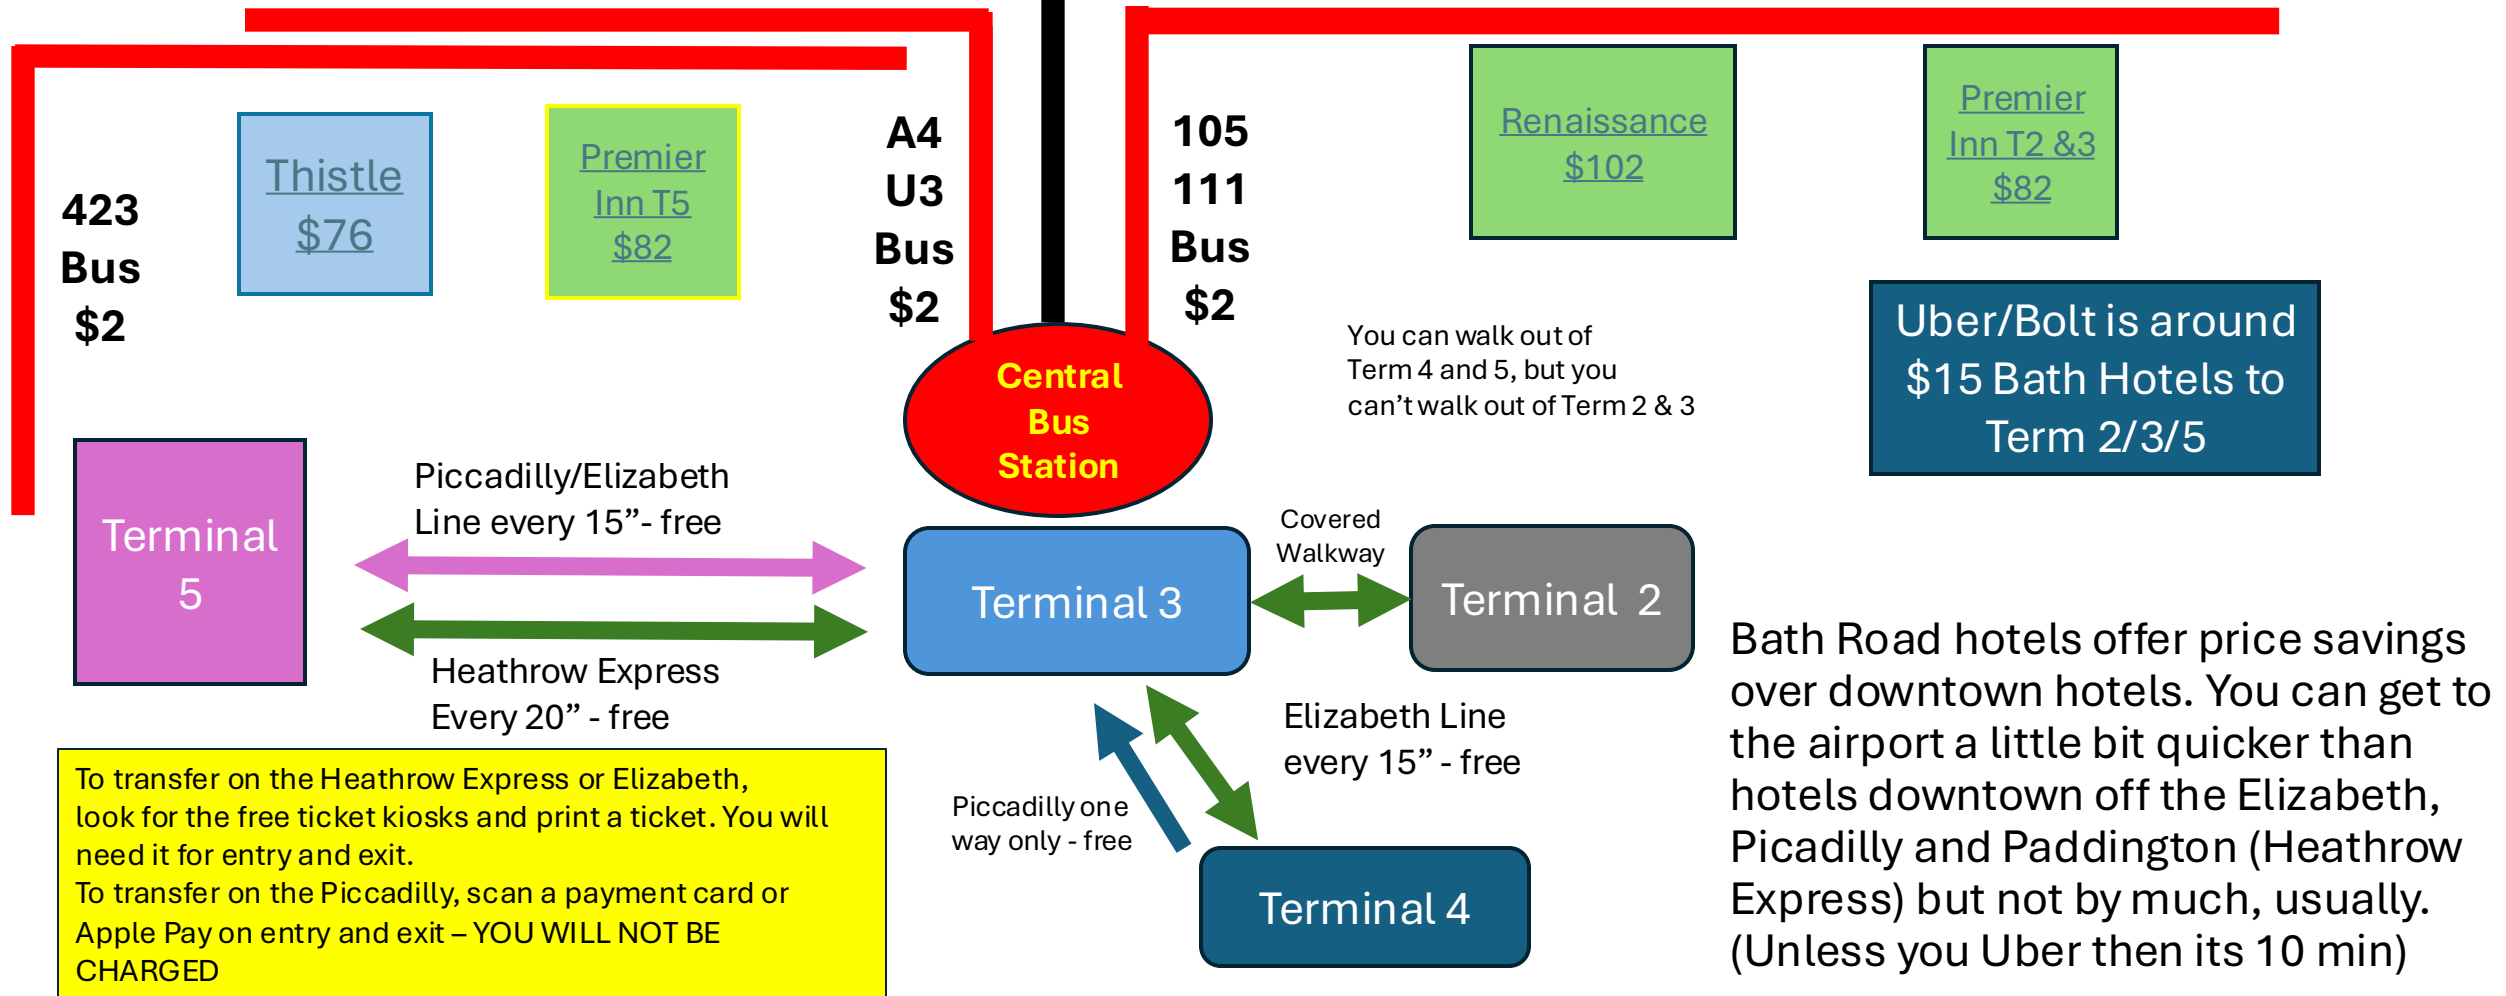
423 Bus $2

Thistle $76

Premier Inn T5 $82

A4 U3 Bus $2

105 111 Bus $2

Renaissance $102

Premier Inn T2 &3 $82

Central Bus Station

You can walk out of Term 4 and 5, but you can't walk out of Term 2 & 3

Uber/Bolt is around $15 Bath Hotels to Term 2/3/5

Terminal 5

Piccadilly/Elizabeth Line every 15"- free

Heathrow Express Every 20" - free

Terminal 3

Covered Walkway

Terminal 2

Elizabeth Line every 15" - free

Piccadilly one way only - free

Terminal 4

Bath Road hotels offer price savings over downtown hotels. You can get to the airport a little bit quicker than hotels downtown off the Elizabeth, Picadilly and Paddington (Heathrow Express) but not by much, usually. (Unless you Uber then its 10 min)

To transfer on the Heathrow Express or Elizabeth, look for the free ticket kiosks and print a ticket. You will need it for entry and exit.
To transfer on the Piccadilly, scan a payment card or Apple Pay on entry and exit – YOU WILL NOT BE CHARGED